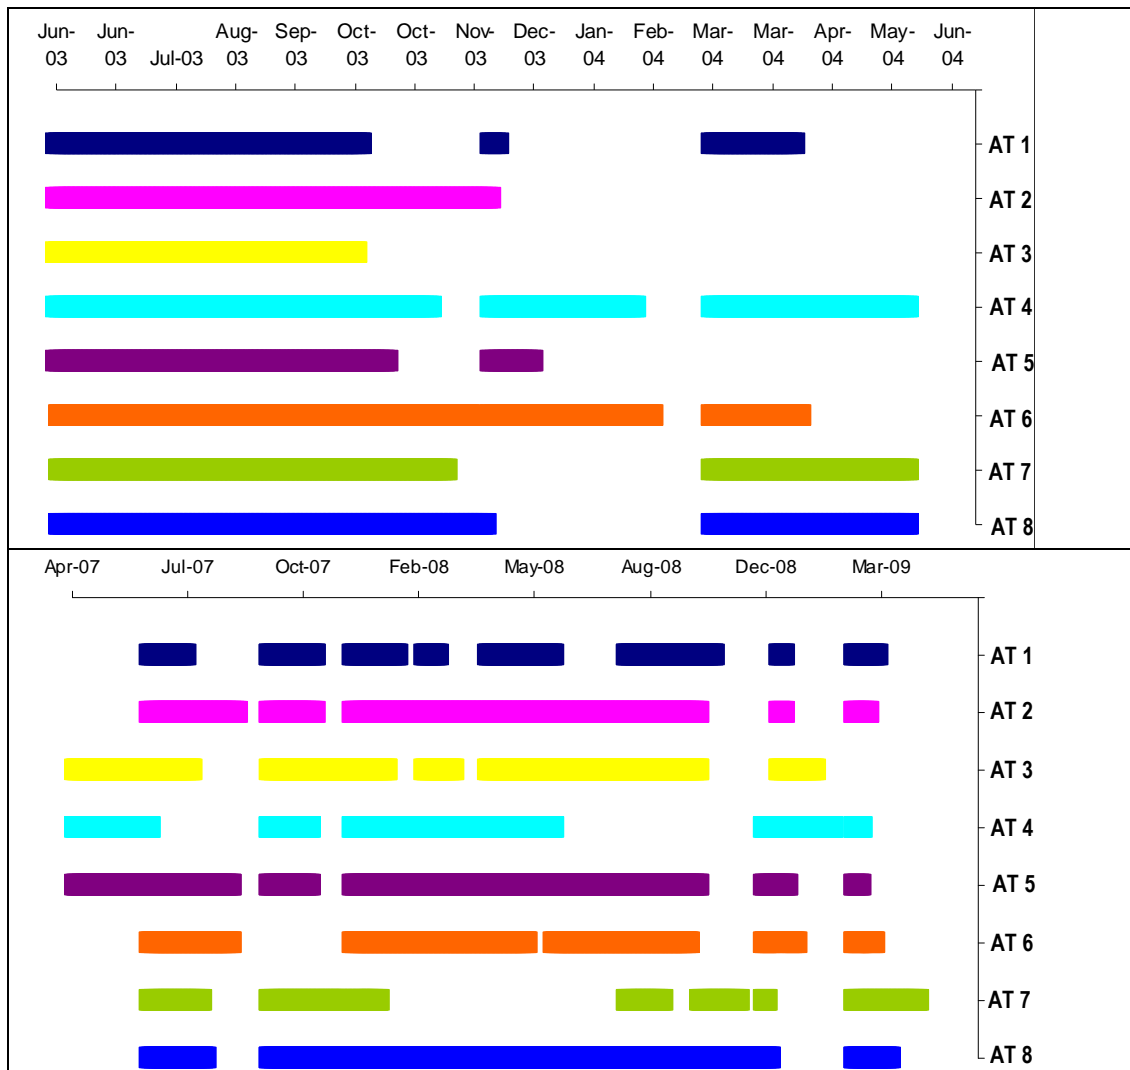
Jun-03 Jun-03 Jul-03 Aug-03 Sep-03 Oct-03 Oct-03 Nov-03 Dec-03 Jan-04 Feb-04 Mar-04 Mar-04 Apr-04 May-04 Jun-04

AT 1
AT 2
AT 3
AT 4
AT 5
AT 6
AT 7
AT 8

Apr-07 Jul-07 Oct-07 Feb-08 May-08 Aug-08 Dec-08 Mar-09

AT 1
AT 2
AT 3
AT 4
AT 5
AT 6
AT 7
AT 8